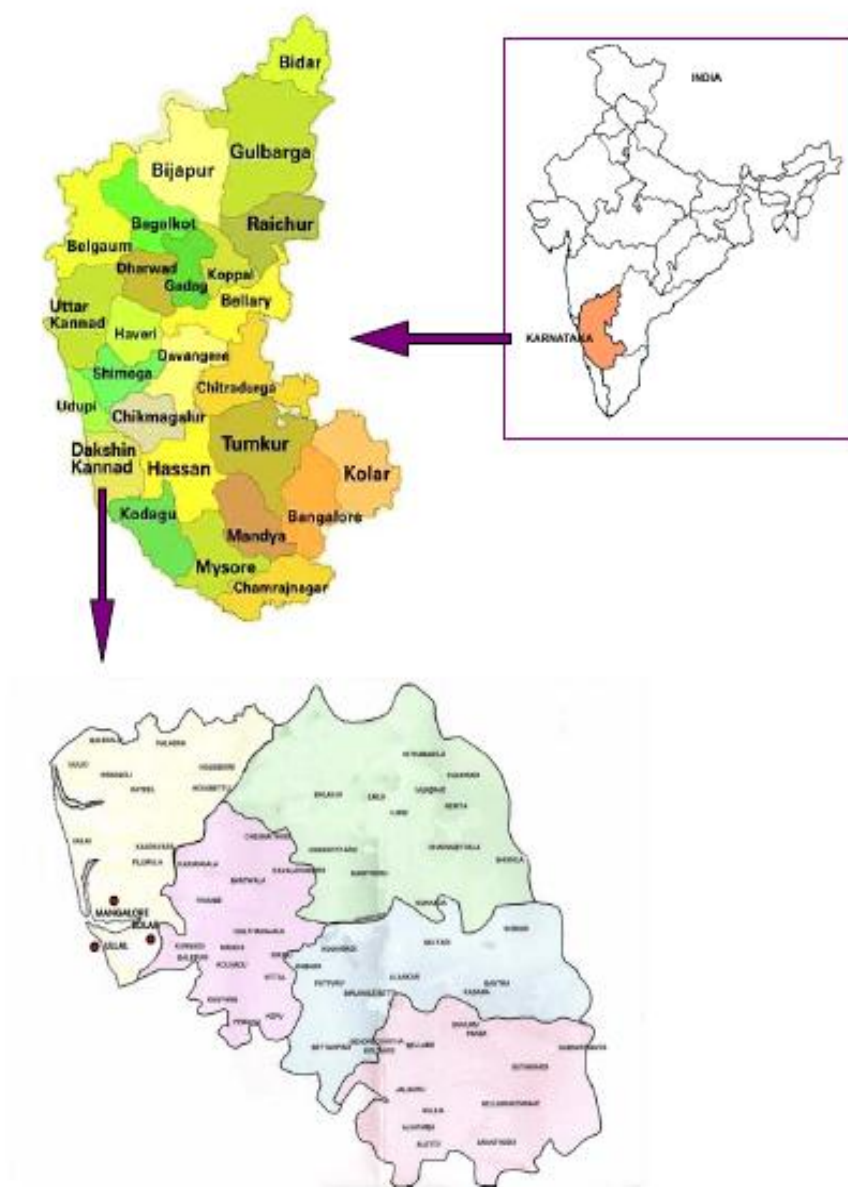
Bidar
Gulbarga
Bijapur
Bagalkot
Raichur
Belgaum
Dharwad
Gadag
Koppal
Bellary
Uttar Kannad
Haveri
Davangere
Shimoga
Chitradurga
Udupi
Chikmagalur
Dakshin Kannad
Tumkur
Hassan
Kolar
Bangalore
Kodagu
Mandya
Mysore
Chamrajnagar

INDIA
KARNATAKA

MANGALORE
BOLAR
ULLAL
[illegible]